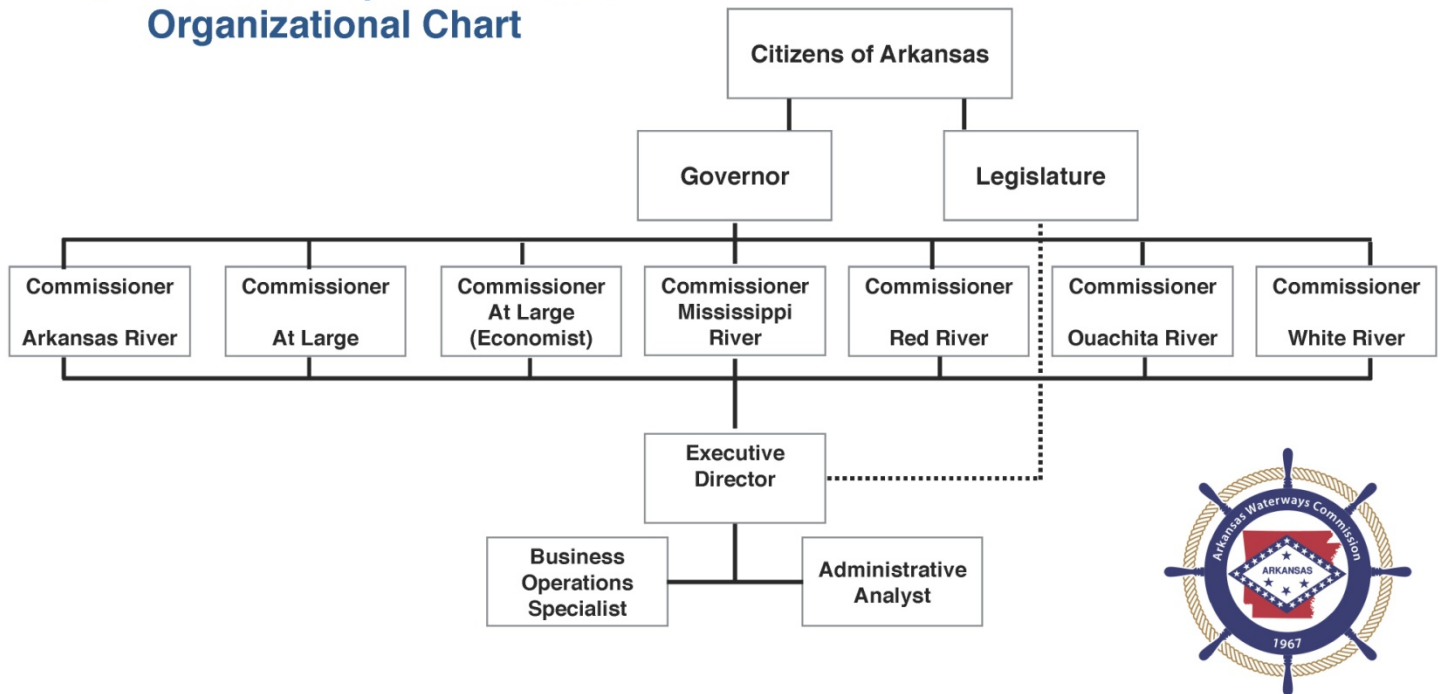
Organizational Chart

Citizens of Arkansas

Governor

Legislature

Commissioner
Arkansas River

Commissioner
At Large

Commissioner
At Large
(Economist)

Commissioner
Mississippi
River

Commissioner
Red River

Commissioner
Ouachita River

Commissioner
White River

Executive
Director

Business
Operations
Specialist

Administrative
Analyst

Arkansas Waterways Commission
ARKANSAS
1967